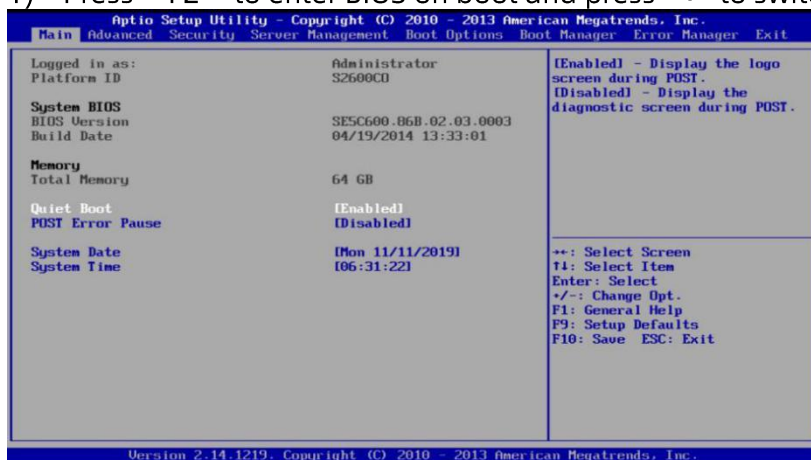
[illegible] Press "F2" to enter BIOS on boot and press "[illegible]" to swit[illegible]

Aptio Setup Utility – Copyright (C) 2010 – 2013 American Megatrends, Inc.

Main Advanced Security Server Management Boot Options Boot Manager Error Manager Exit

| | |
|---|---|
| Logged in as: | Administrator |
| Platform ID | S2600CO |
| **System BIOS** | |
| BIOS Version | SE5C600.86B.02.03.0003 |
| Build Date | 04/19/2014 13:33:01 |
| **Memory** | |
| Total Memory | 64 GB |
| Quiet Boot | [Enabled] |
| POST Error Pause | [Disabled] |
| System Date | [Mon 11/11/2019] |
| System Time | [06:31:22] |

[Enabled] – Display the logo screen during POST.
[Disabled] – Display the diagnostic screen during POST.

→←: Select Screen
↑↓: Select Item
Enter: Select
+/–: Change Opt.
F1: General Help
F9: Setup Defaults
F10: Save ESC: Exit

Version 2.14.1219. Copyright (C) 2010 – 2013 American Megatrends, Inc.